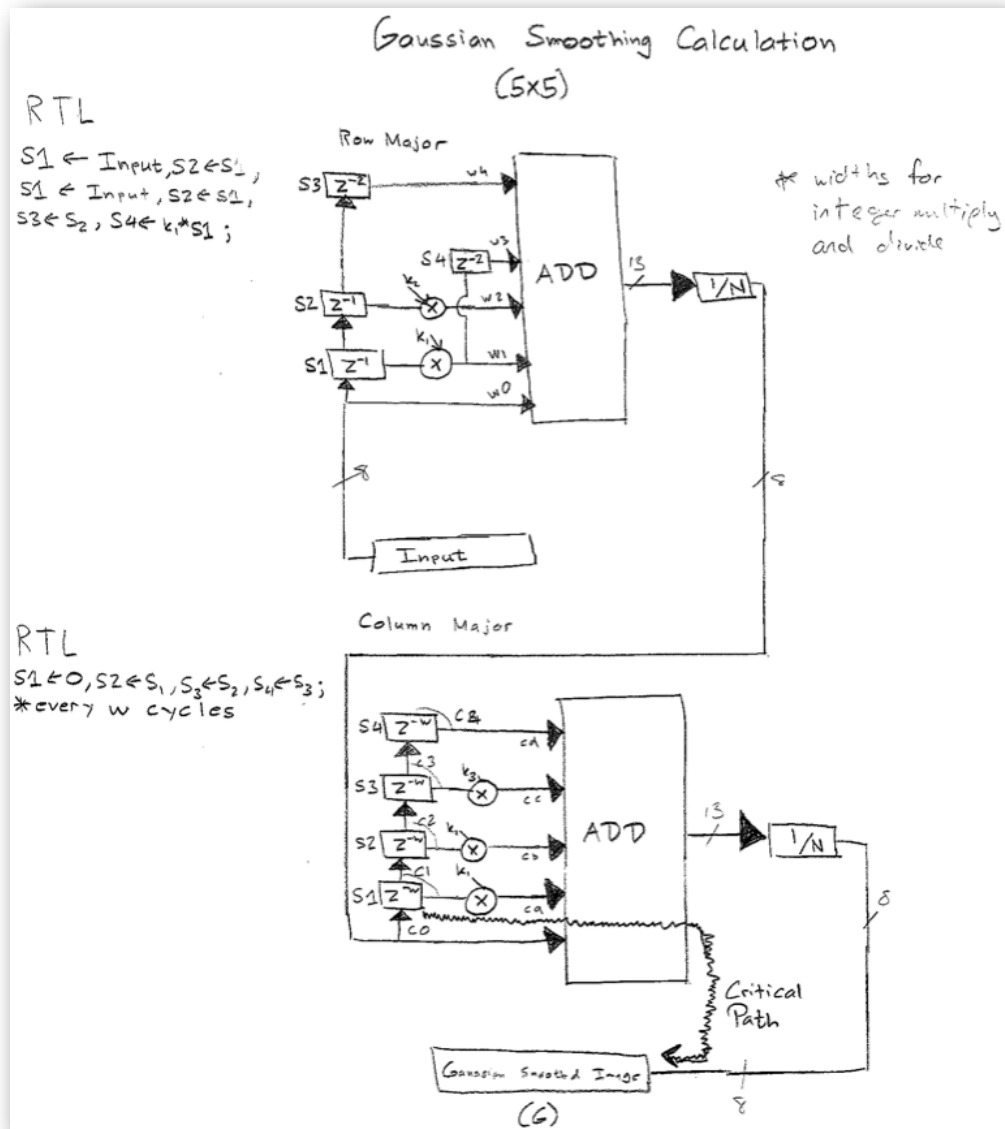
Gaussian Smoothing Calculation
(5x5)

RTL
S1 ← Input, S2←S1,
S1 ← Input, S2←S1,
S3←S2, S4← k1*S1;

Row Major

* widths for integer multiply and divide

S3 $z^{-2}$ w4
S4 $z^{-2}$ w3
$k_2$
S2 $z^{-1}$ w2
$k_1$
S1 $z^{-1}$ w1
w0
ADD
13
1/N
8
8
Input

Column Major

RTL
S1←0, S2←S1, S3←S2, S4←S3;
*every w cycles

S4 $z^{-w}$ C4
c4
C3
S3 $z^{-w}$ $k_3$
cc
C2
S2 $z^{-w}$ $k_1$
cb
C1
S1 $z^{-w}$ $k_1$
ca
C0
ADD
13
1/N
8
Critical Path
Gaussian Smoothed Image
8
(6)